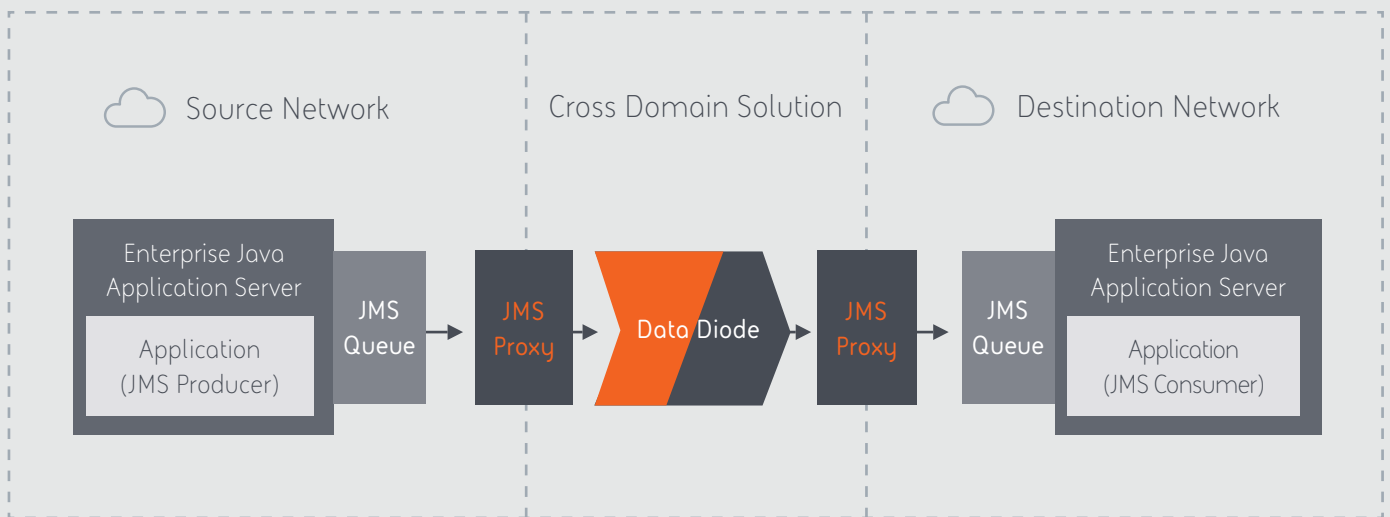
Source Network

Cross Domain Solution

Destination Network

Enterprise Java Application Server

Application (JMS Producer)

JMS Queue

JMS Proxy

Data Diode

JMS Proxy

JMS Queue

Enterprise Java Application Server

Application (JMS Consumer)